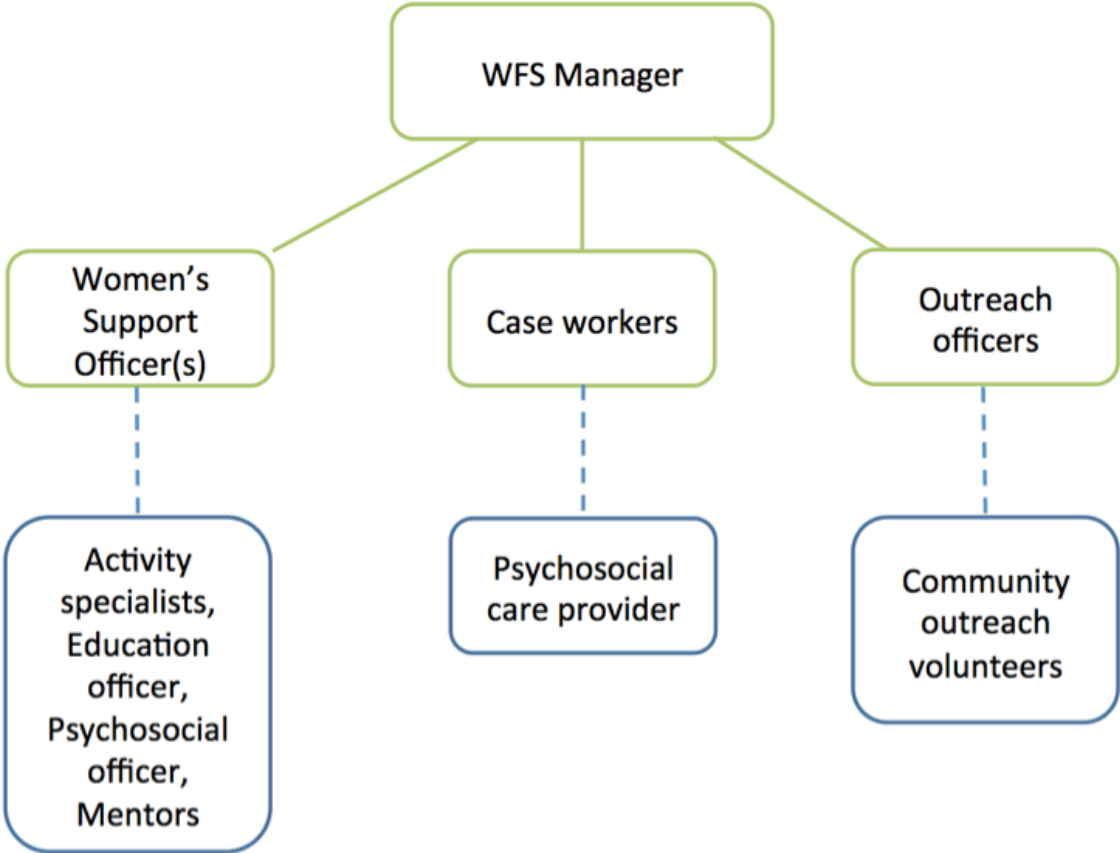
WFS Manager

Women's Support Officer(s)

Case workers

Outreach officers

Activity specialists, Education officer, Psychosocial officer, Mentors

Psychosocial care provider

Community outreach volunteers